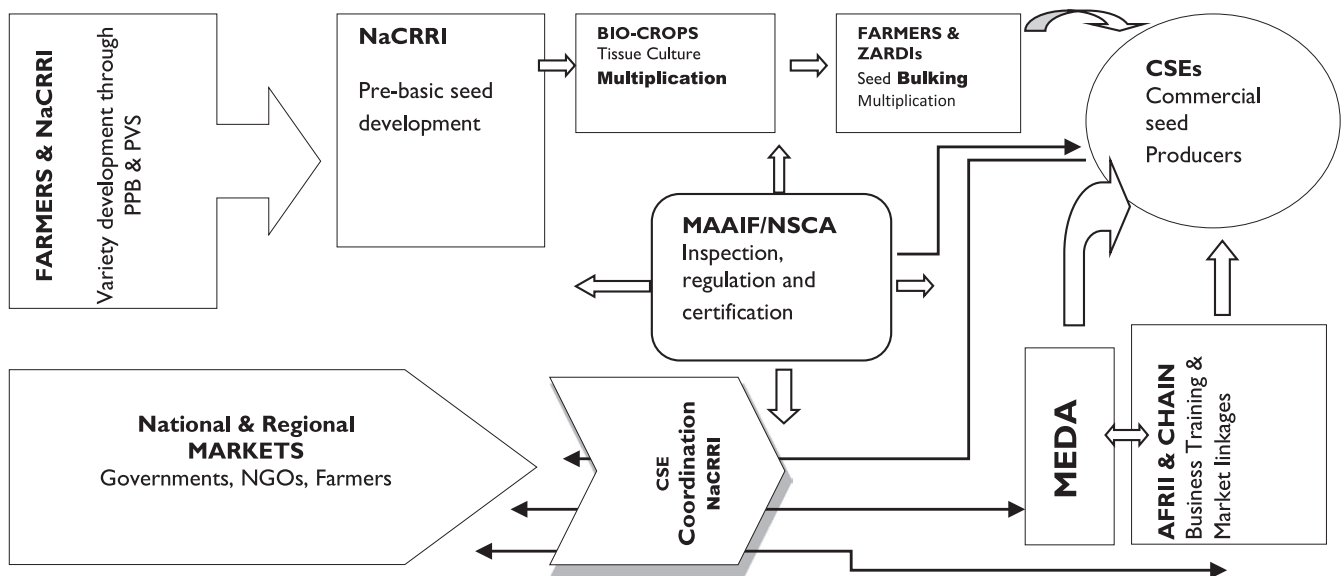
FARMERS & NaCRRI
Variety development through PPB & PVS

NaCRRI

Pre-basic seed development

BIO-CROPS
Tissue Culture
Multiplication

FARMERS & ZARDIs
Seed Bulking
Multiplication

CSEs
Commercial seed Producers

MAAIF/NSCA
Inspection, regulation and certification

National & Regional
MARKETS
Governments, NGOs, Farmers

CSE
Coordination
NaCRRI

MEDA

AFRII & CHAIN
Business Training & Market linkages